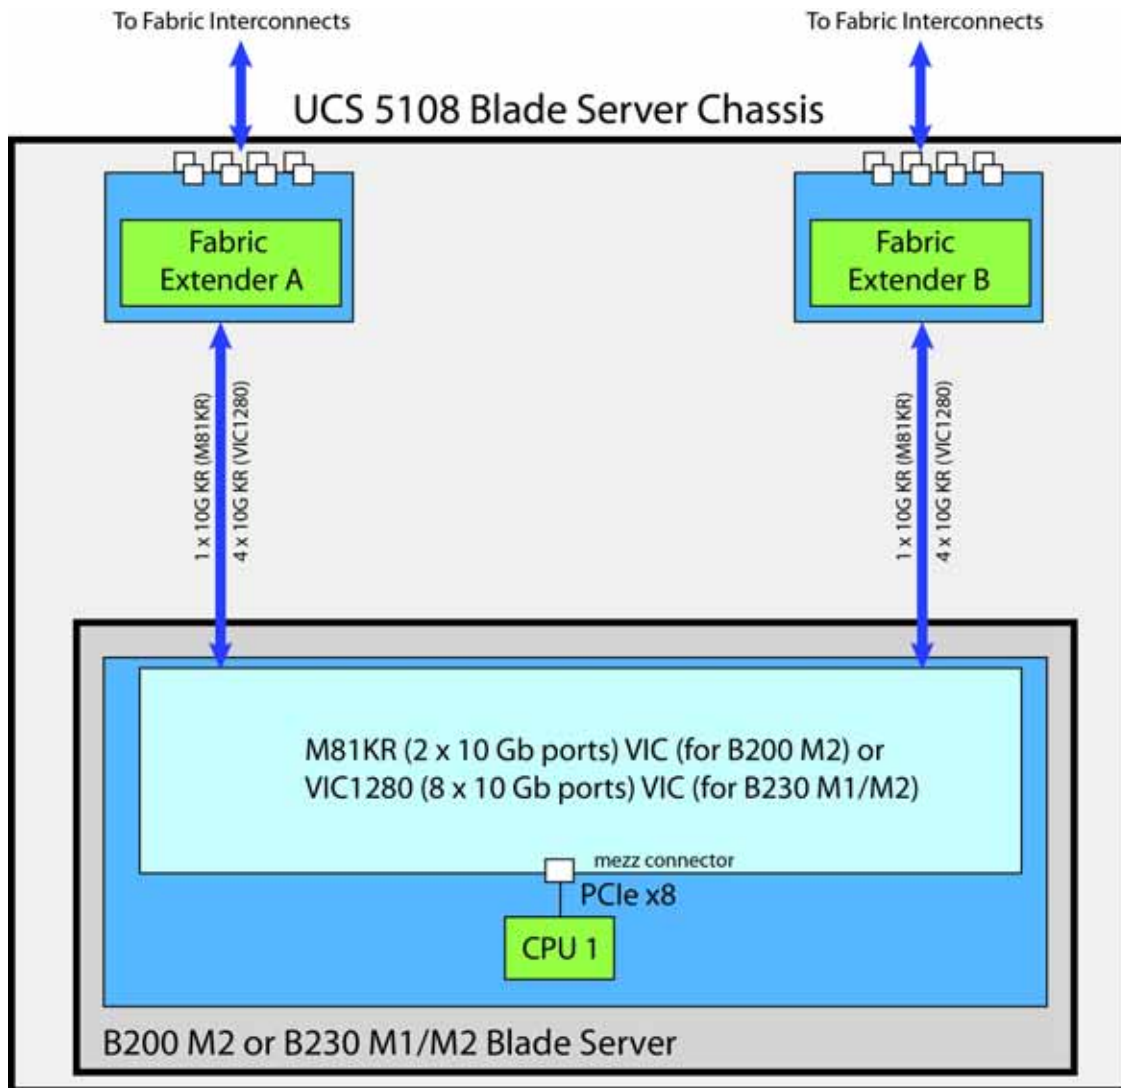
To Fabric Interconnects

To Fabric Interconnects

UCS 5108 Blade Server Chassis

Fabric Extender A

Fabric Extender B

1 x 10G KR (M81KR)
4 x 10G KR (VIC1280)

1 x 10G KR (M81KR)
4 x 10G KR (VIC1280)

M81KR (2 x 10 Gb ports) VIC (for B200 M2) or VIC1280 (8 x 10 Gb ports) VIC (for B230 M1/M2)

mezz connector

PCIe x8

CPU 1

B200 M2 or B230 M1/M2 Blade Server